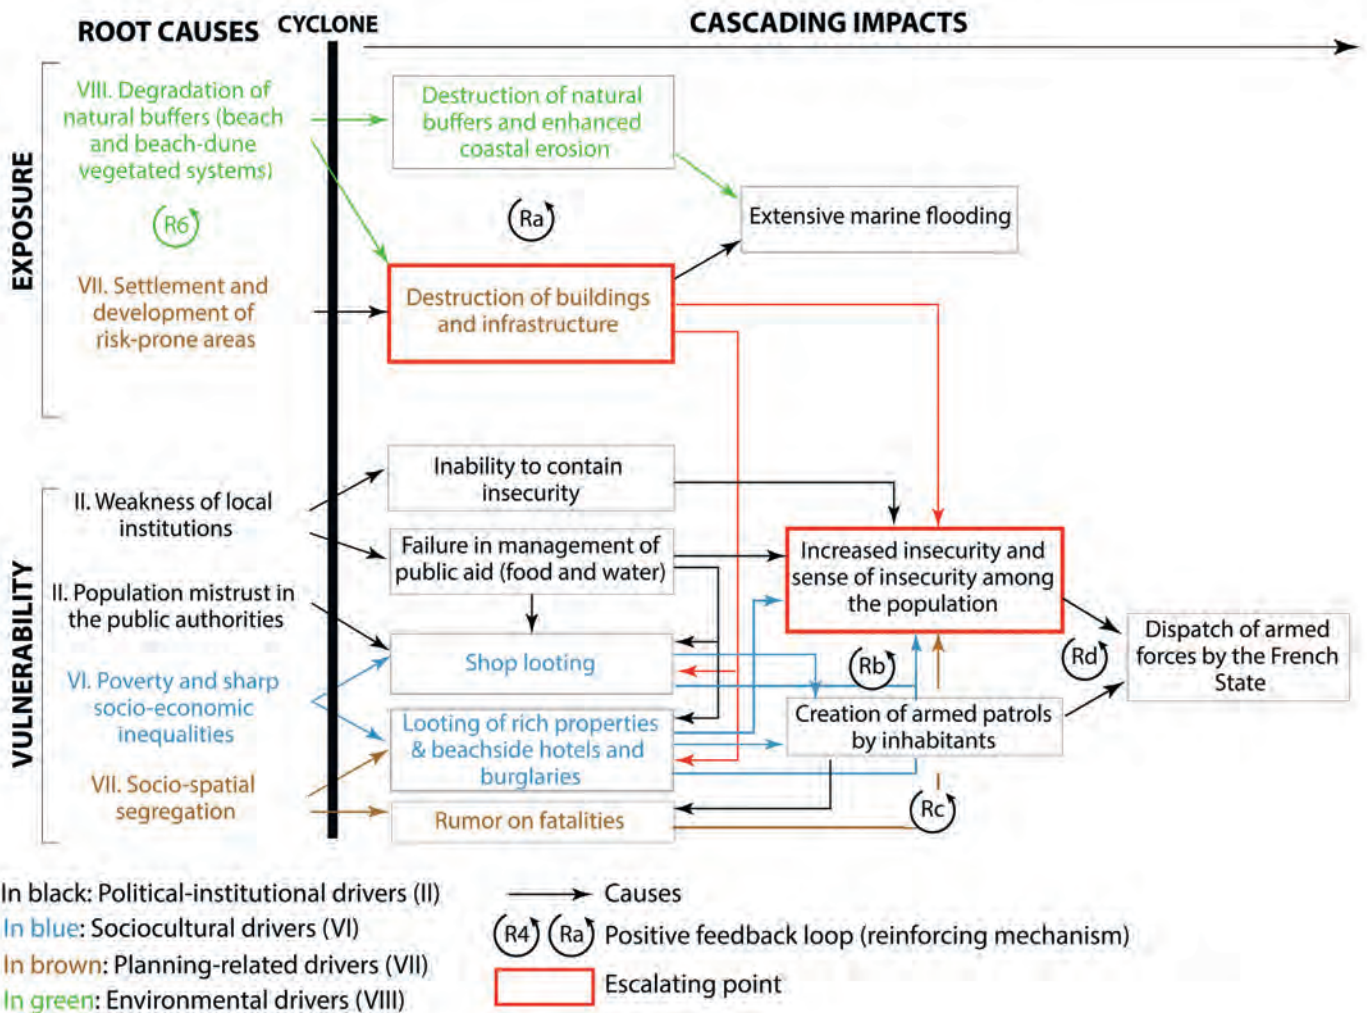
ROOT CAUSES CYCLONE CASCADING IMPACTS

EXPOSURE

VIII. Degradation of natural buffers (beach and beach-dune vegetated systems)

R6

VII. Settlement and development of risk-prone areas

Destruction of natural buffers and enhanced coastal erosion

Ra

Extensive marine flooding

Destruction of buildings and infrastructure

VULNERABILITY

II. Weakness of local institutions

II. Population mistrust in the public authorities

VI. Poverty and sharp socio-economic inequalities

VII. Socio-spatial segregation

Inability to contain insecurity

Failure in management of public aid (food and water)

Shop looting

Looting of rich properties & beachside hotels and burglaries

Rumor on fatalities

Increased insecurity and sense of insecurity among the population

Rb

Creation of armed patrols by inhabitants

Rc

Rd

Dispatch of armed forces by the French State

In black: Political-institutional drivers (II)
In blue: Sociocultural drivers (VI)
In brown: Planning-related drivers (VII)
In green: Environmental drivers (VIII)

Causes
R4 Ra Positive feedback loop (reinforcing mechanism)
Escalating point